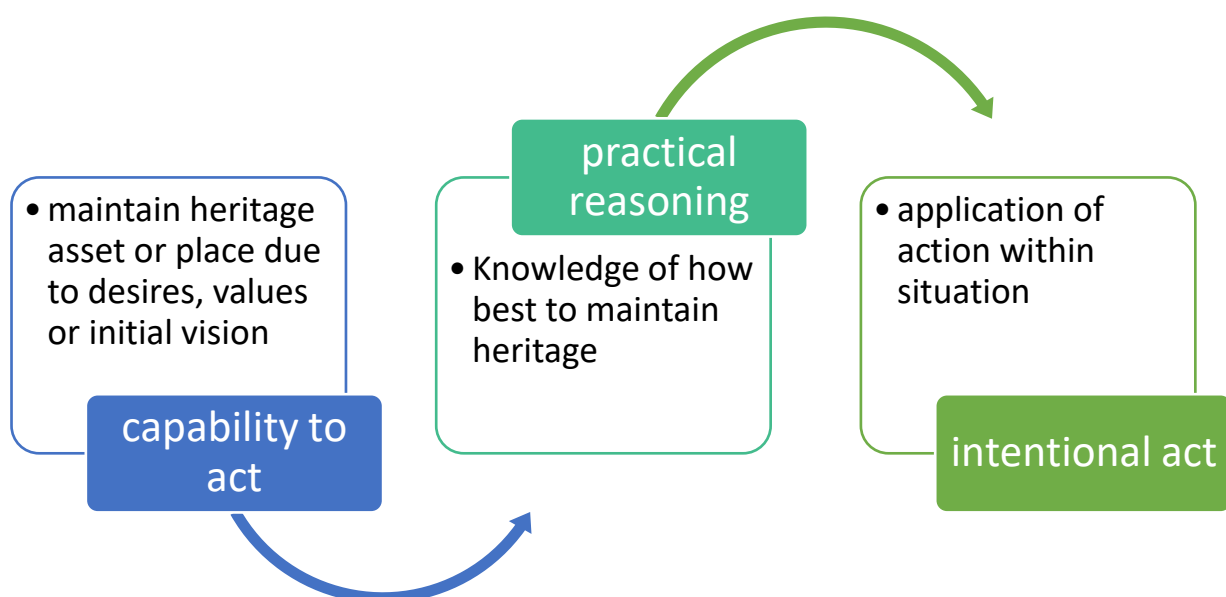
• maintain heritage asset or place due to desires, values or initial vision

capability to act

practical reasoning

• Knowledge of how best to maintain heritage

• application of action within situation

intentional act